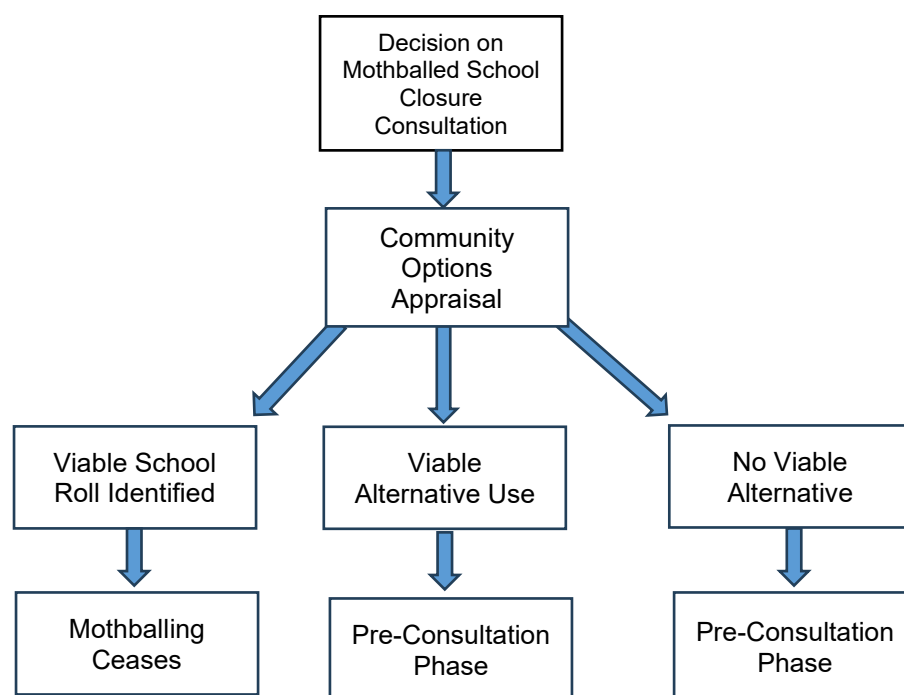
Decision on Mothballed School Closure Consultation

Community Options Appraisal

Viable School Roll Identified

Mothballing Ceases

Viable Alternative Use

Pre-Consultation Phase

No Viable Alternative

Pre-Consultation Phase